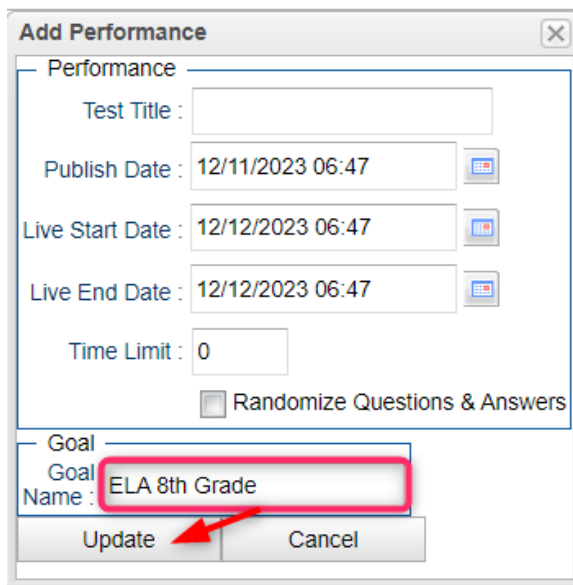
Add Performance

Performance

Test Title :

Publish Date : 12/11/2023 06:47

Live Start Date : 12/12/2023 06:47

Live End Date : 12/12/2023 06:47

Time Limit : 0

Randomize Questions & Answers

Goal

Goal Name : ELA 8th Grade

Update

Cancel